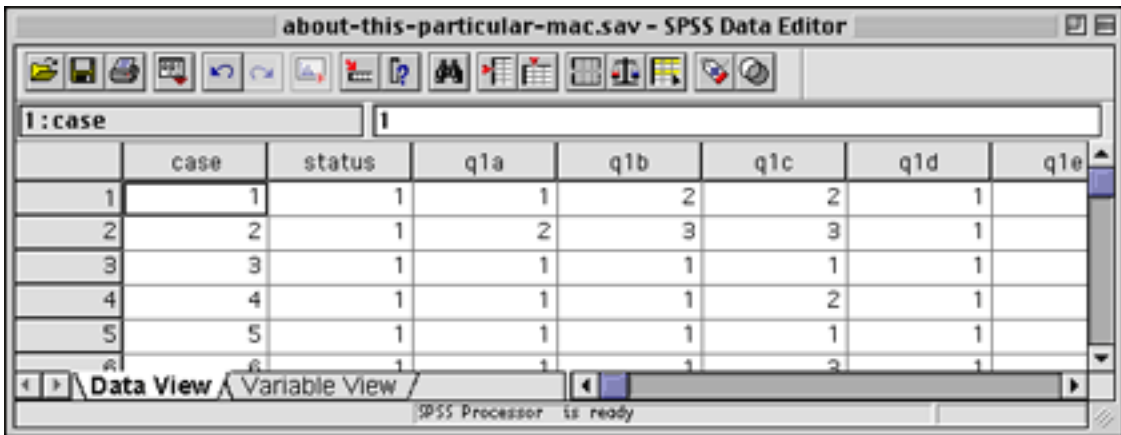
about-this-particular-mac.sav - SPSS Data Editor

1:case | 1

| | case | status | q1a | q1b | q1c | q1d | q1e |
|---|---|---|---|---|---|---|---|
| 1 | 1 | 1 | 1 | 2 | 2 | 1 | |
| 2 | 2 | 1 | 2 | 3 | 3 | 1 | |
| 3 | 3 | 1 | 1 | 1 | 1 | 1 | |
| 4 | 4 | 1 | 1 | 1 | 2 | 1 | |
| 5 | 5 | 1 | 1 | 1 | 1 | 1 | |
| 6 | 6 | 1 | 1 | 1 | 3 | 1 | |

Data View | Variable View

SPSS Processor is ready